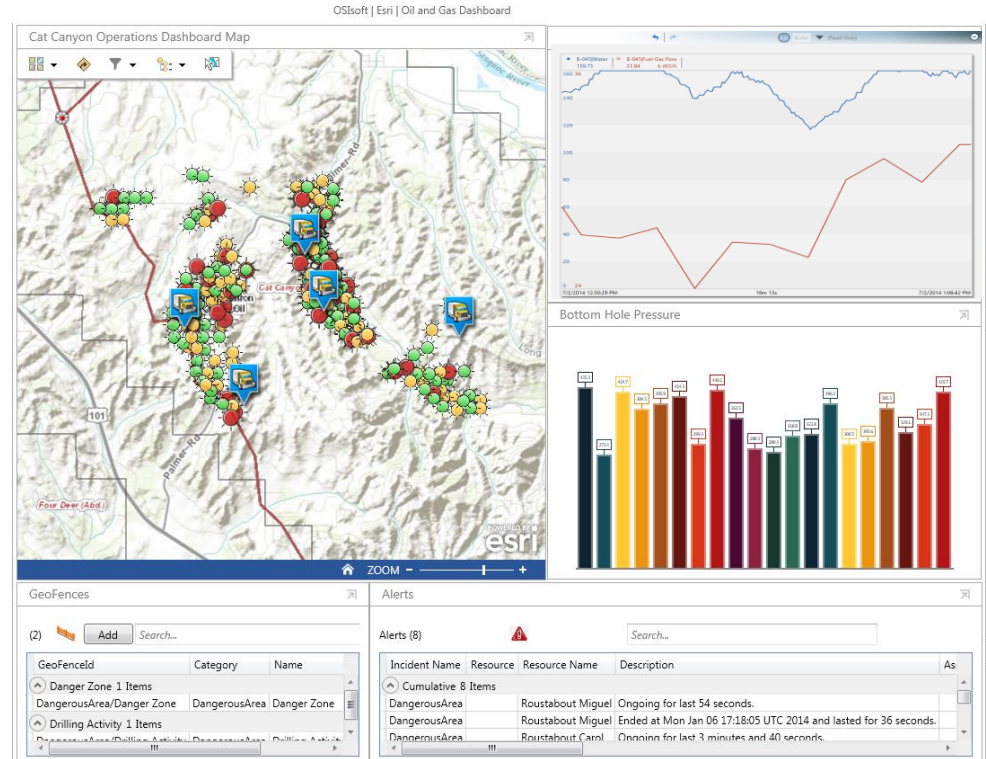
OSIsoft | Esri | Oil and Gas Dashboard

Cat Canyon Operations Dashboard Map

Palmer-Rd

Cat Canyon

Oil

101

Palmer-Rd

Four Deer (Abd.)

POWERED BY esri

ZOMM – +

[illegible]

B-045|Water

B-045|Fuel Gas Flow

7/2/2014 12:50:29 PM

16m 13s

7/2/2014 1:06:42 PM

Bottom Hole Pressure

GeoFences

(2) Add Search...

| GeoFenceId | Category | Name |
|---|---|---|
| Danger Zone 1 Items | | |
| DangerousArea/Danger Zone | DangerousArea | Danger Zone |
| Drilling Activity 1 Items | | |
| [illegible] | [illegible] | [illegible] |

Alerts

Alerts (8) Search...

| Incident Name | Resource | Resource Name | Description | As |
|---|---|---|---|---|
| Cumulative 8 Items | | | | |
| DangerousArea | | Roustabout Miguel | Ongoing for last 54 seconds. | |
| DangerousArea | | Roustabout Miguel | Ended at Mon Jan 06 17:18:05 UTC 2014 and lasted for 36 seconds. | |
| DangerousArea | | Roustabout Carol | Ongoing for last 3 minutes and 40 seconds. | |